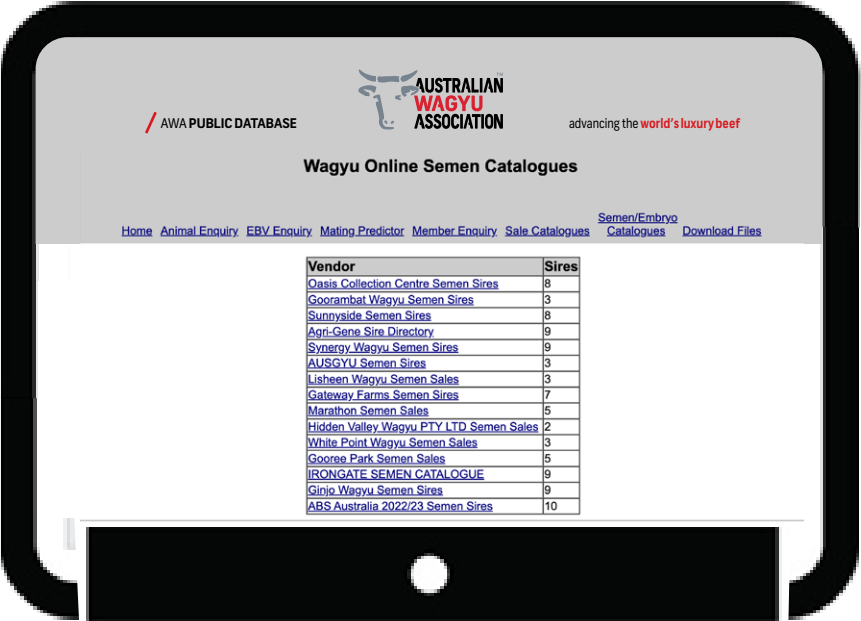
/ AWA PUBLIC DATABASE

AUSTRALIAN™ WAGYU ASSOCIATION

advancing the world's luxury beef

Wagyu Online Semen Catalogues

Home Animal Enquiry EBV Enquiry Mating Predictor Member Enquiry Sale Catalogues Semen/Embryo Catalogues Download Files

| Vendor | Sires |
|---|---|
| Oasis Collection Centre Semen Sires | 8 |
| Goorambat Wagyu Semen Sires | 3 |
| Sunnyside Semen Sires | 8 |
| Agri-Gene Sire Directory | 9 |
| Synergy Wagyu Semen Sires | 9 |
| AUSGYU Semen Sires | 3 |
| Lisheen Wagyu Semen Sales | 3 |
| Gateway Farms Semen Sires | 7 |
| Marathon Semen Sales | 5 |
| Hidden Valley Wagyu PTY LTD Semen Sales | 2 |
| White Point Wagyu Semen Sales | 3 |
| Gooree Park Semen Sales | 5 |
| IRONGATE SEMEN CATALOGUE | 9 |
| Ginjo Wagyu Semen Sires | 9 |
| ABS Australia 2022/23 Semen Sires | 10 |